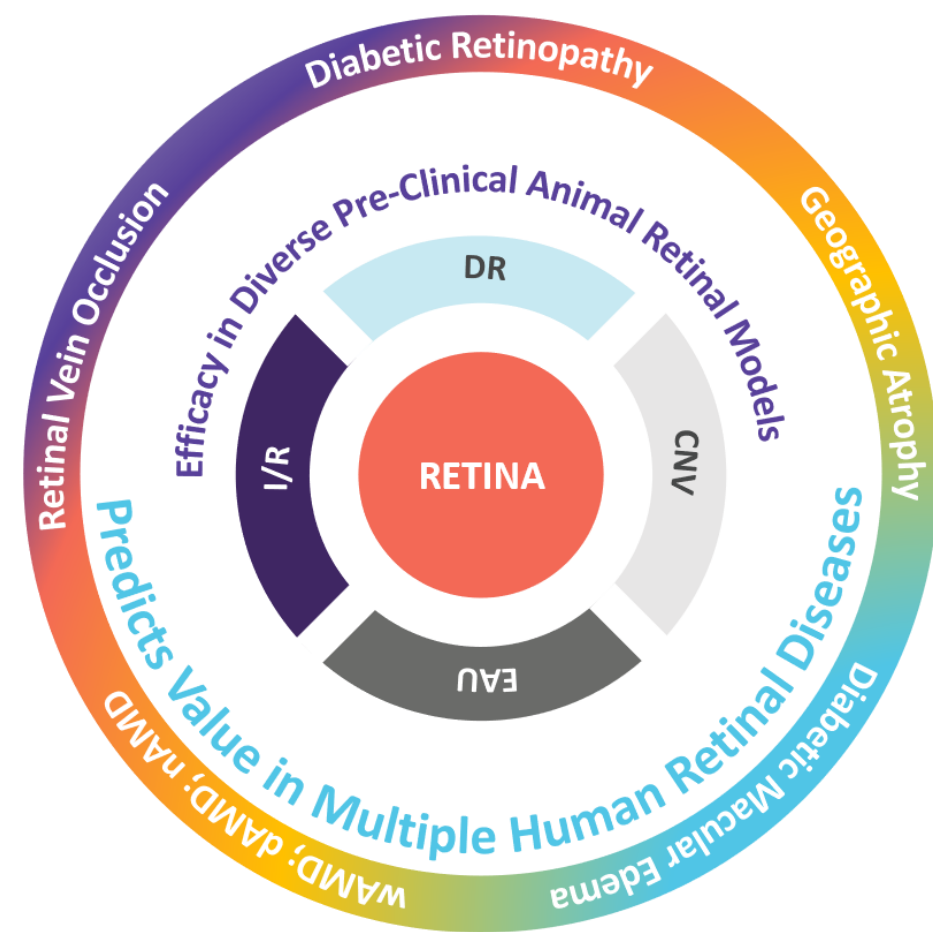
Diabetic Retinopathy

Geographic Atrophy

Diabetic Macular Edema

wAMD; dAMD; nAMD

Retinal Vein Occlusion

Efficacy in Diverse Pre-Clinical Animal Retinal Models

DR

CNV

EAU

I/R

RETINA

Predicts Value in Multiple Human Retinal Diseases